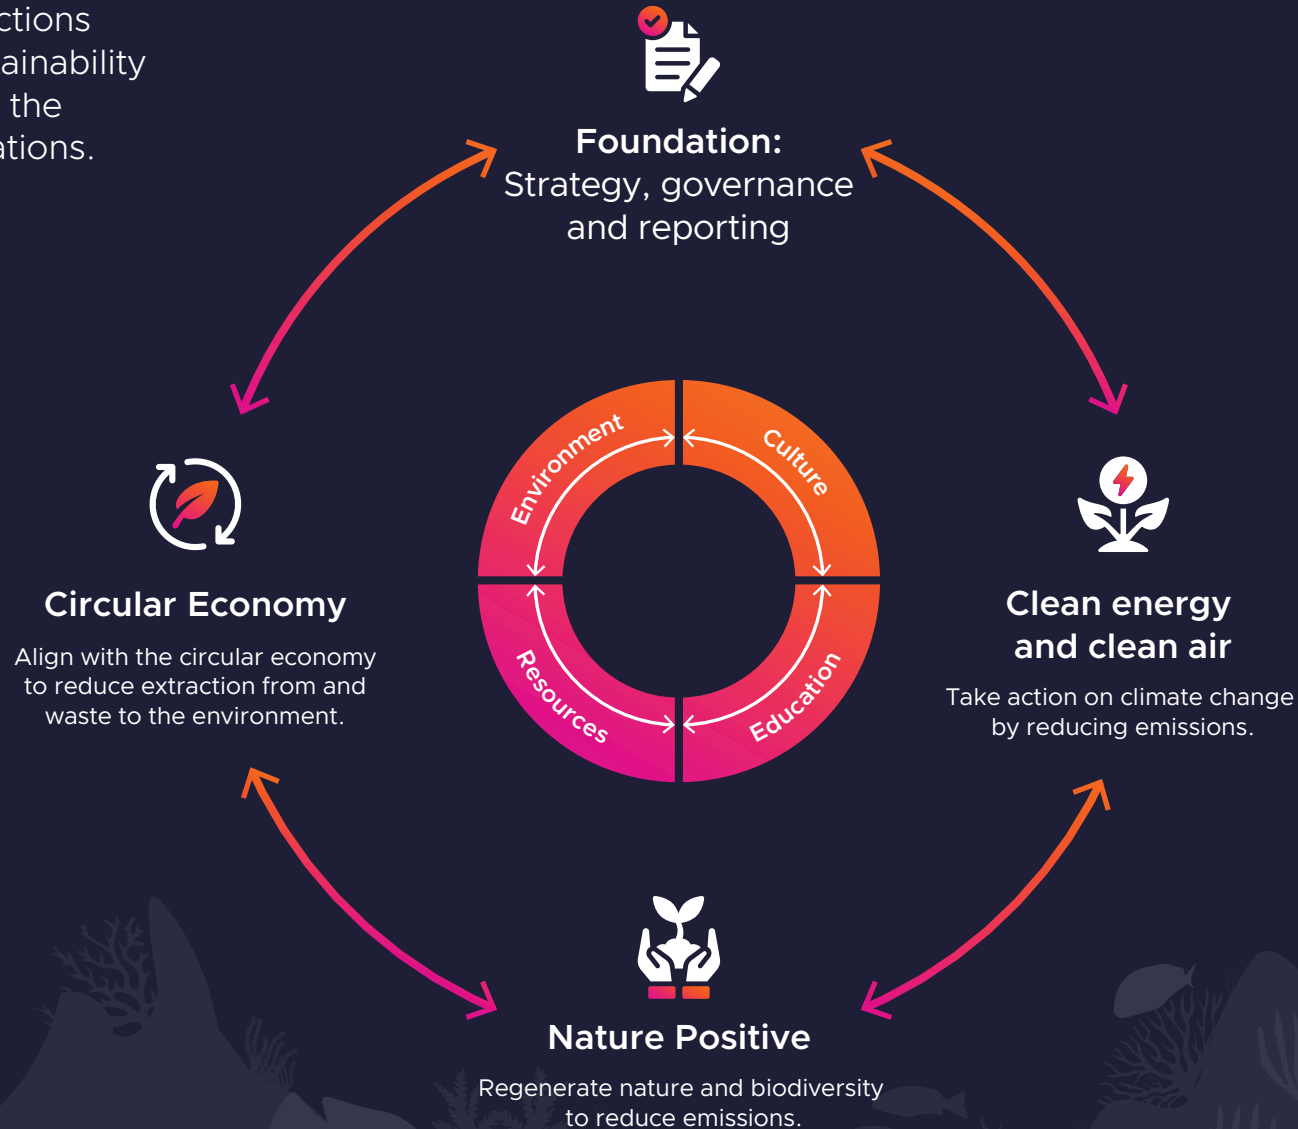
ctions
ainability
the
ations.

Foundation:
Strategy, governance and reporting

Environment

Culture

Resources

Education

Circular Economy

Align with the circular economy to reduce extraction from and waste to the environment.

Clean energy and clean air

Take action on climate change by reducing emissions.

Nature Positive

Regenerate nature and biodiversity to reduce emissions.